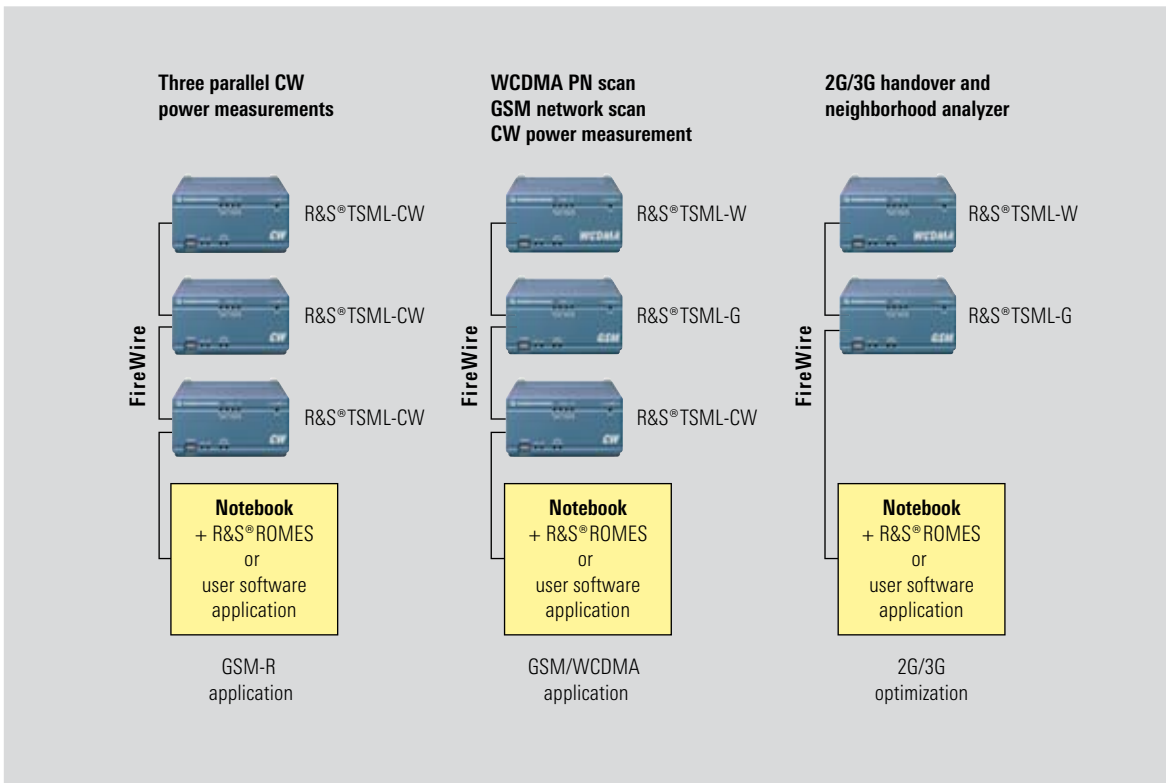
Three parallel CW power measurements

R&S®TSML-CW

R&S®TSML-CW

R&S®TSML-CW

FireWire

**Notebook**
+ R&S®ROMES
or
user software application

GSM-R application

WCDMA PN scan
GSM network scan
CW power measurement

R&S®TSML-W

R&S®TSML-G

R&S®TSML-CW

FireWire

**Notebook**
+ R&S®ROMES
or
user software application

GSM/WCDMA application

2G/3G handover and neighborhood analyzer

R&S®TSML-W

R&S®TSML-G

FireWire

**Notebook**
+ R&S®ROMES
or
user software application

2G/3G optimization